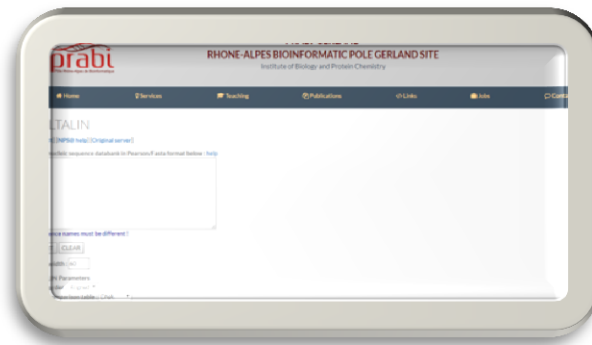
prabi

RHONE-ALPES BIOINFORMATIC POLE GERLAND SITE
Institute of Biology and Protein Chemistry

Home Services Teaching Publications Links Jobs Conta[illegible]

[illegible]LTALIN

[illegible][NPSA] help] [Original server]

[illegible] sequence databank in Pearson/Fasta format below : help

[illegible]ence names must be different !

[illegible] CLEAR

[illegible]width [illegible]

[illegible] Parameters

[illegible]